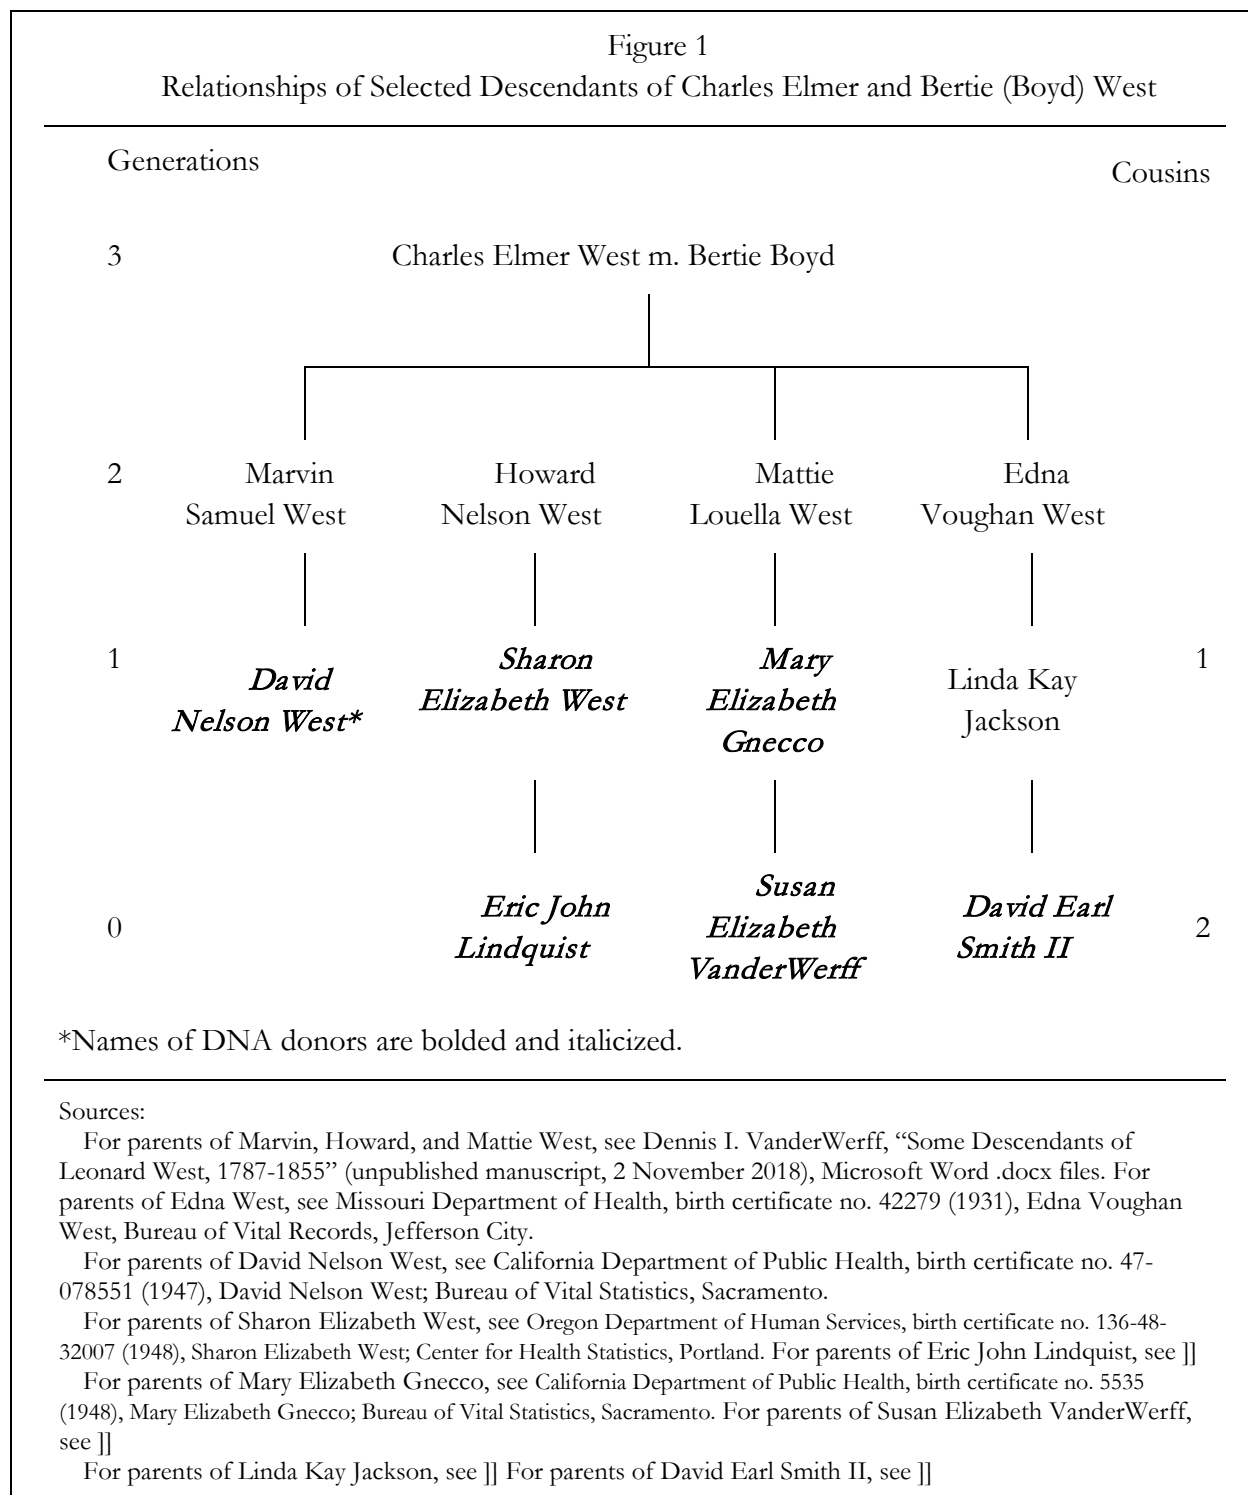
Figure 1
Relationships of Selected Descendants of Charles Elmer and Bertie (Boyd) West

Generations

Cousins

3

Charles Elmer West m. Bertie Boyd

2

Marvin Samuel West

Howard Nelson West

Mattie Louella West

Edna Voughan West

1

***David Nelson West****

***Sharon Elizabeth West***

***Mary Elizabeth Gnecco***

Linda Kay Jackson

1

0

***Eric John Lindquist***

***Susan Elizabeth VanderWerff***

***David Earl Smith II***

2

*Names of DNA donors are bolded and italicized.

Sources:

For parents of Marvin, Howard, and Mattie West, see Dennis I. VanderWerff, "Some Descendants of Leonard West, 1787-1855" (unpublished manuscript, 2 November 2018), Microsoft Word .docx files. For parents of Edna West, see Missouri Department of Health, birth certificate no. 42279 (1931), Edna Voughan West, Bureau of Vital Records, Jefferson City.

For parents of David Nelson West, see California Department of Public Health, birth certificate no. 47-078551 (1947), David Nelson West; Bureau of Vital Statistics, Sacramento.

For parents of Sharon Elizabeth West, see Oregon Department of Human Services, birth certificate no. 136-48-32007 (1948), Sharon Elizabeth West; Center for Health Statistics, Portland. For parents of Eric John Lindquist, see ]]

For parents of Mary Elizabeth Gnecco, see California Department of Public Health, birth certificate no. 5535 (1948), Mary Elizabeth Gnecco; Bureau of Vital Statistics, Sacramento. For parents of Susan Elizabeth VanderWerff, see ]]

For parents of Linda Kay Jackson, see ]] For parents of David Earl Smith II, see ]]